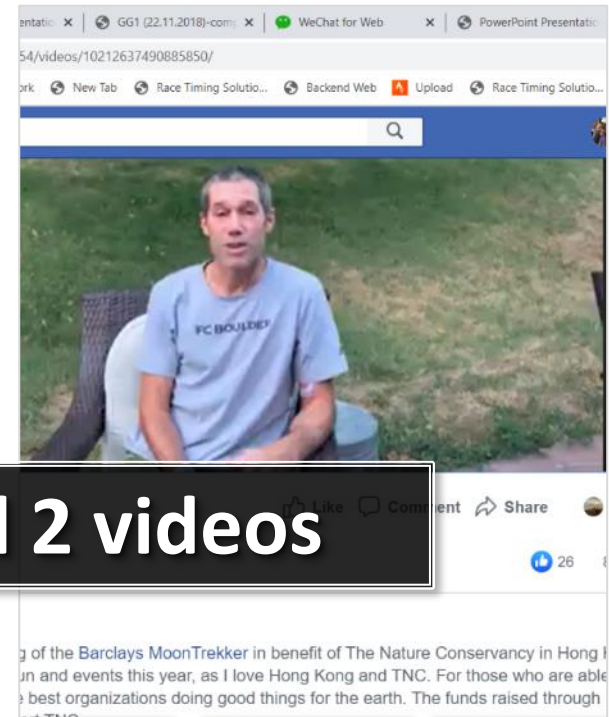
entatic × GG1 (22.11.2018)-com × WeChat for Web × PowerPoint Presentatic

54/videos/10212637490885850/

ork New Tab Race Timing Solutio... Backend Web Upload Race Timing Solutio...

FC BOULDER

Like Comment Share

26

l 2 videos

g of the Barclays MoonTrekker in benefit of The Nature Conservancy in Hong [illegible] un and events this year, as I love Hong Kong and TNC. For those who are able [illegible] best organizations doing good things for the earth. The funds raised through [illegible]